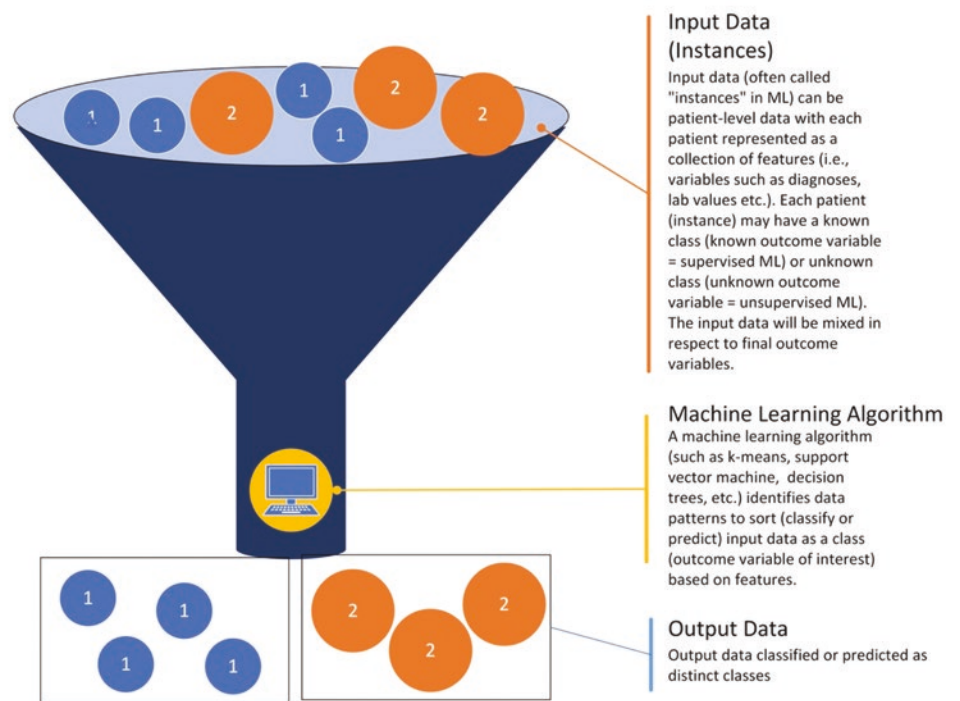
1
1
2
1
2
1
2

Input Data (Instances)
Input data (often called "instances" in ML) can be patient-level data with each patient represented as a collection of features (i.e., variables such as diagnoses, lab values etc.). Each patient (instance) may have a known class (known outcome variable = supervised ML) or unknown class (unknown outcome variable = unsupervised ML). The input data will be mixed in respect to final outcome variables.

Machine Learning Algorithm
A machine learning algorithm (such as k-means, support vector machine, decision trees, etc.) identifies data patterns to sort (classify or predict) input data as a class (outcome variable of interest) based on features.

1
1
1
1

2
2
2

Output Data
Output data classified or predicted as distinct classes